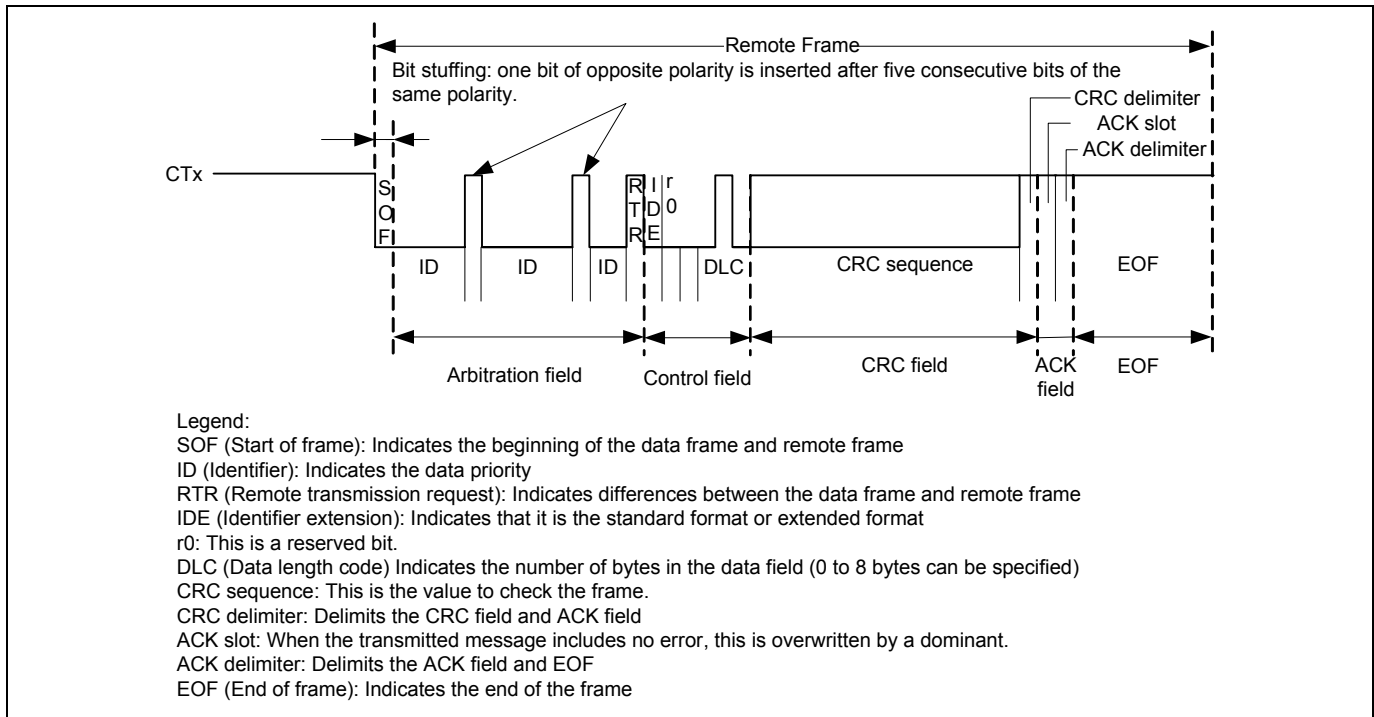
Remote Frame

Bit stuffing: one bit of opposite polarity is inserted after five consecutive bits of the same polarity.

CRC delimiter
ACK slot
ACK delimiter

CTx

S
O
F

R
T
R

I
D
E

r
0

ID ID ID DLC CRC sequence EOF

Arbitration field
Control field
CRC field
ACK field
EOF

Legend:
SOF (Start of frame): Indicates the beginning of the data frame and remote frame
ID (Identifier): Indicates the data priority
RTR (Remote transmission request): Indicates differences between the data frame and remote frame
IDE (Identifier extension): Indicates that it is the standard format or extended format
r0: This is a reserved bit.
DLC (Data length code) Indicates the number of bytes in the data field (0 to 8 bytes can be specified)
CRC sequence: This is the value to check the frame.
CRC delimiter: Delimits the CRC field and ACK field
ACK slot: When the transmitted message includes no error, this is overwritten by a dominant.
ACK delimiter: Delimits the ACK field and EOF
EOF (End of frame): Indicates the end of the frame